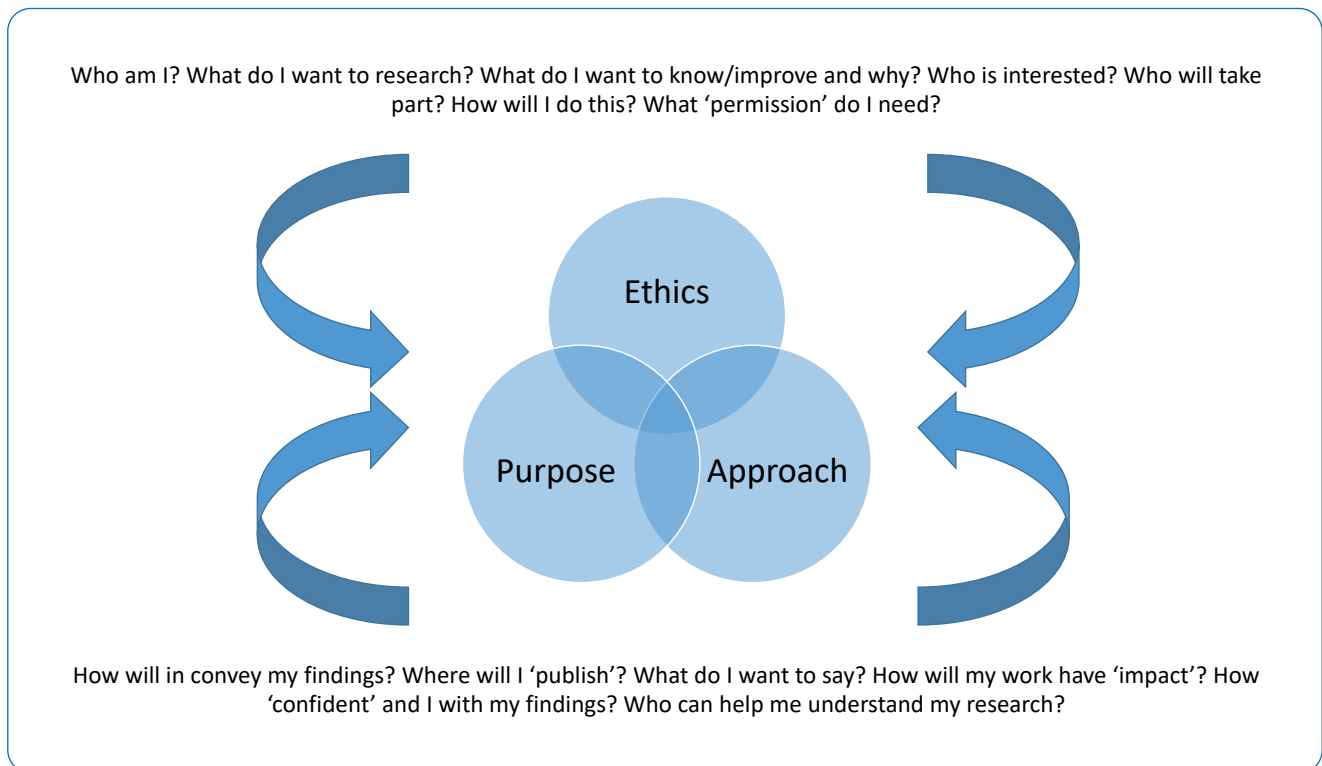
Who am I? What do I want to research? What do I want to know/improve and why? Who is interested? Who will take part? How will I do this? What ‘permission’ do I need?

Ethics

Purpose

Approach

How will in convey my findings? Where will I ‘publish’? What do I want to say? How will my work have ‘impact’? How ‘confident’ and I with my findings? Who can help me understand my research?